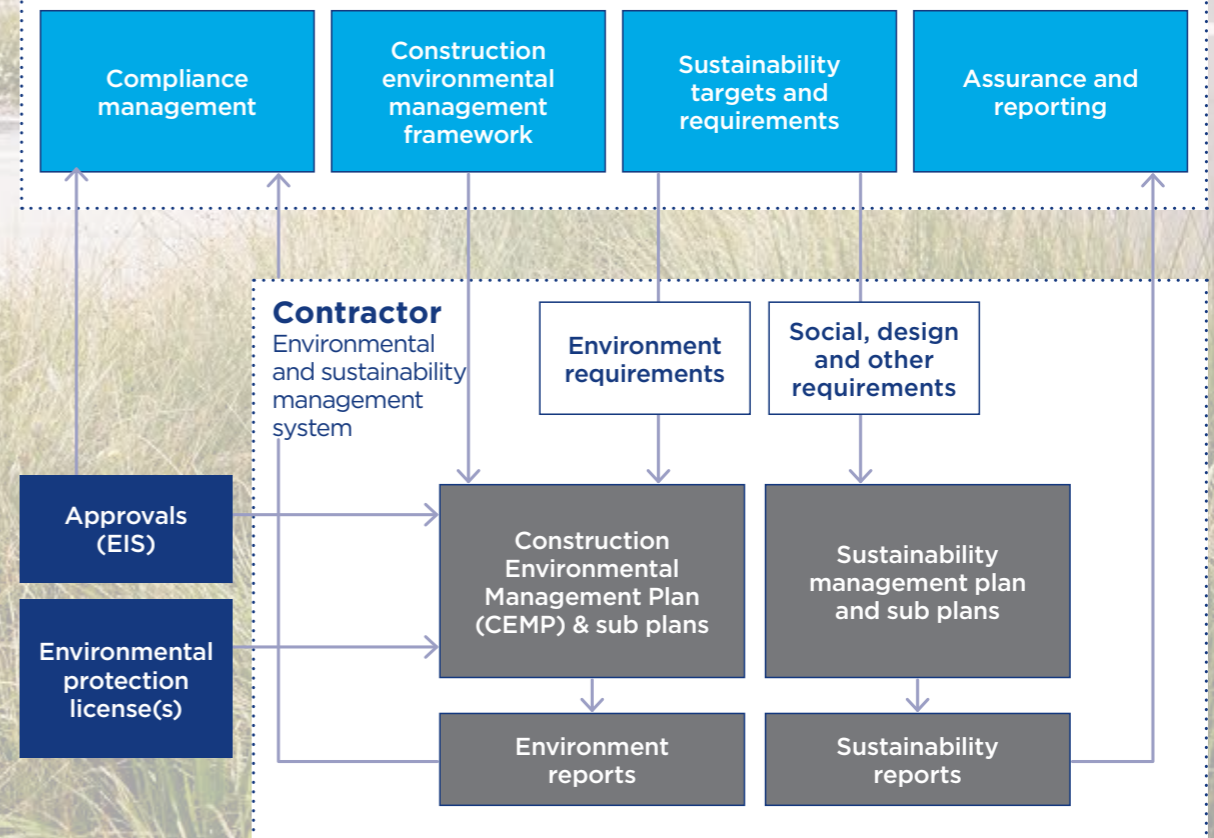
Compliance management

Construction environmental management framework

Sustainability targets and requirements

Assurance and reporting

Contractor
Environmental and sustainability management system

Environment requirements

Social, design and other requirements

Approvals (EIS)

Environmental protection license(s)

Construction Environmental Management Plan (CEMP) & sub plans

Sustainability management plan and sub plans

Environment reports

Sustainability reports